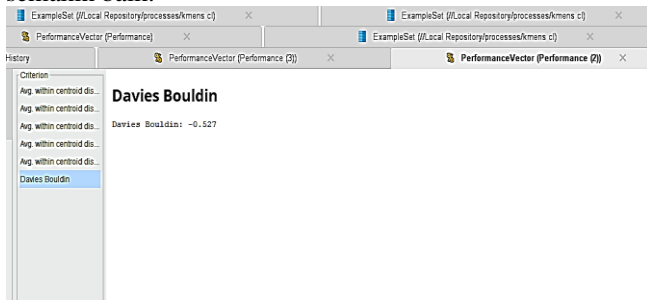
ExampleSet (//Local Repository/processes/kmens c/) ×
ExampleSet (//Local Repository/processes/kmens cl) ×
PerformanceVector (Performance) ×
ExampleSet (//Local Repository/processes/kmens cl) ×
History
PerformanceVector (Performance (3)) ×
PerformanceVector (Performance (2)) ×

Criterion
Avg. within centroid dis...
Avg. within centroid dis...
Avg. within centroid dis...
Avg. within centroid dis...
Avg. within centroid dis...
Davies Bouldin

Davies Bouldin

Davies Bouldin: -0.527